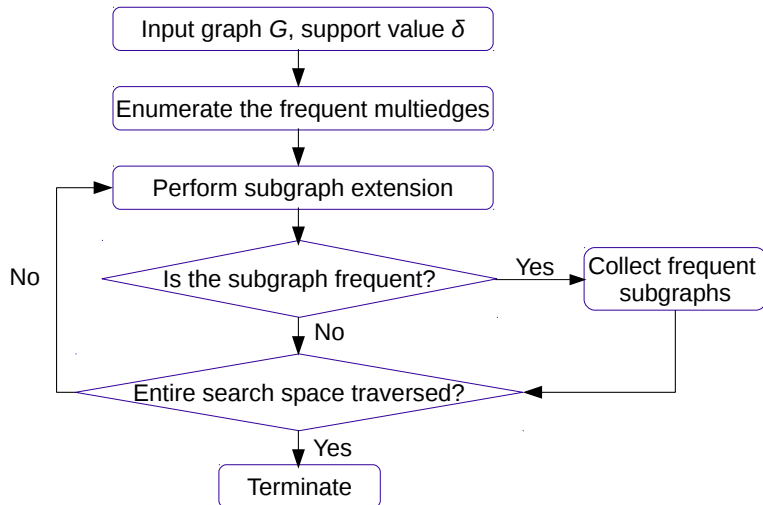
Input graph $G$, support value $\delta$

Enumerate the frequent multiedges

Perform subgraph extension

Is the subgraph frequent?

Yes

Collect frequent subgraphs

No

No

Entire search space traversed?

Yes

Terminate